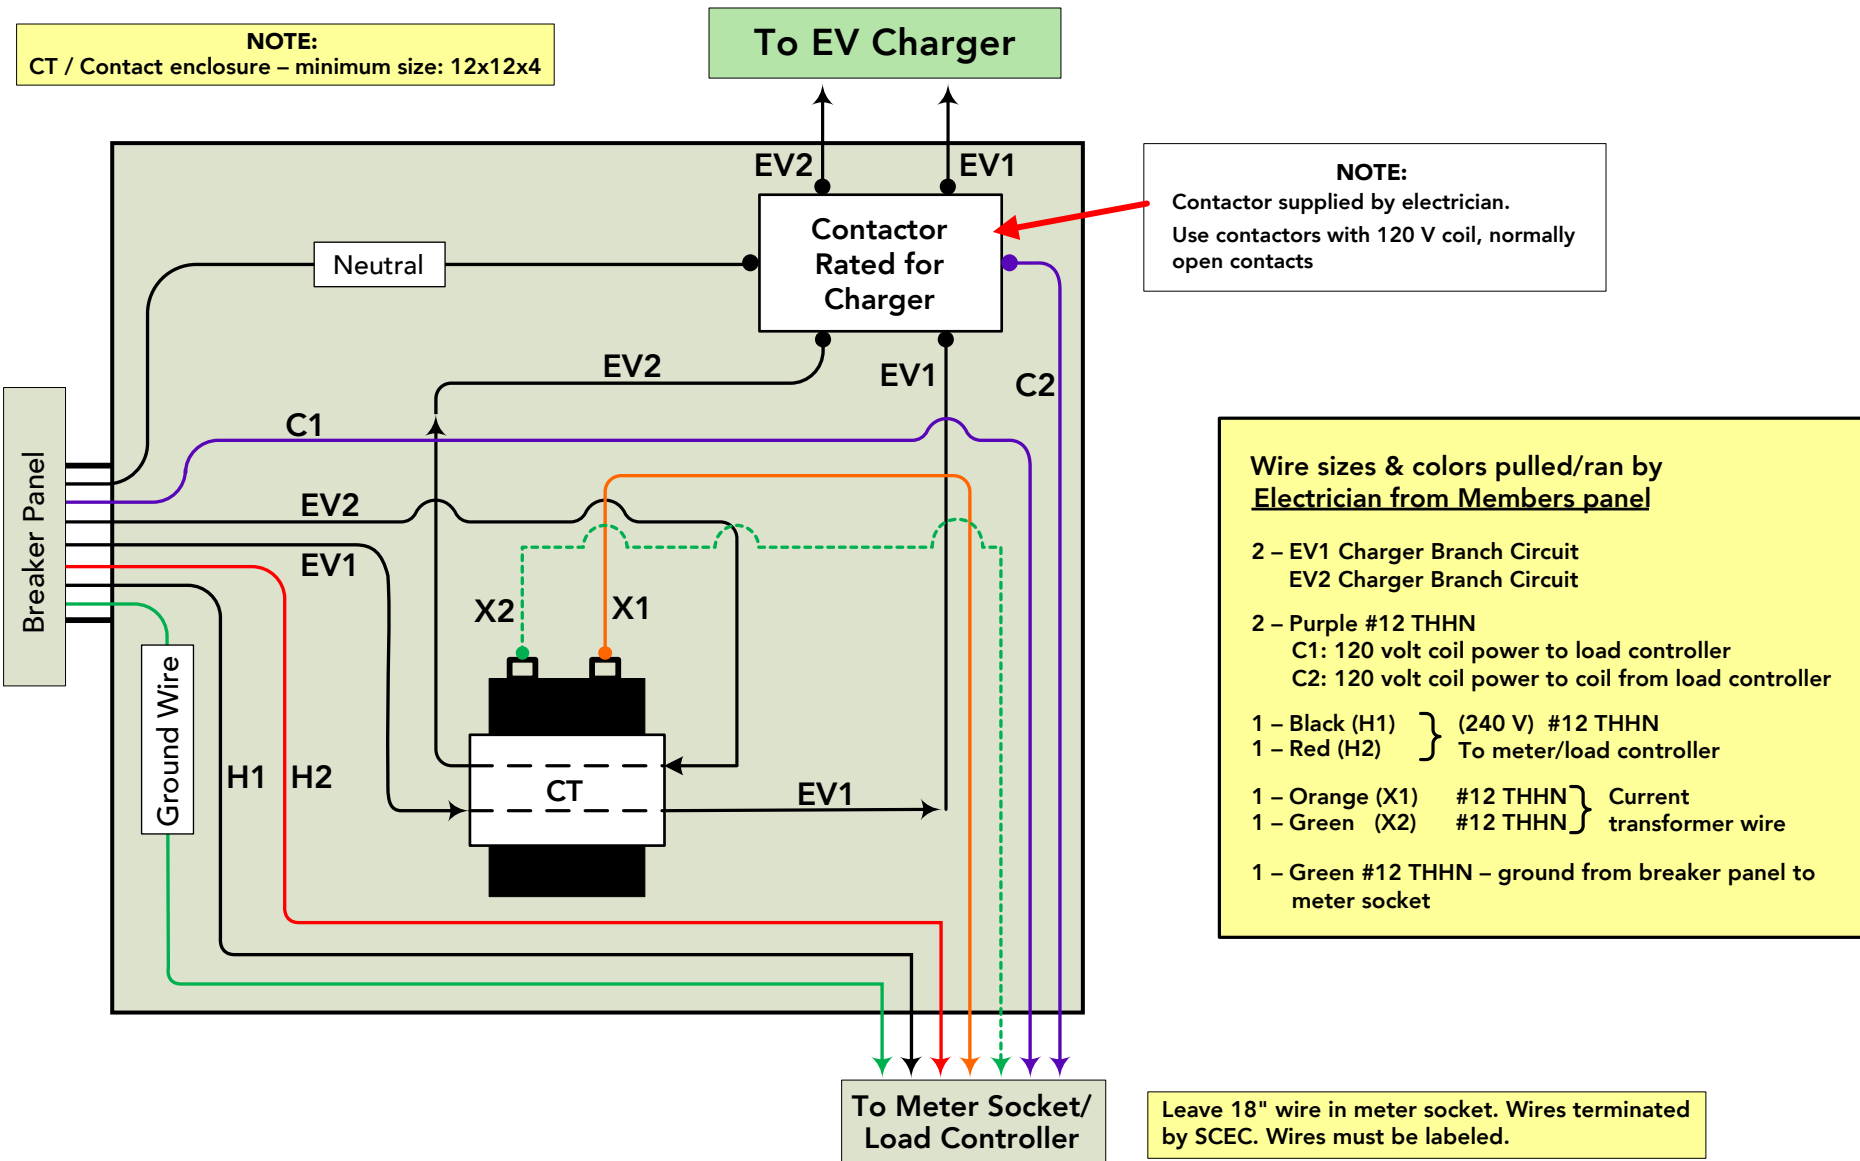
NOTE:
CT / Contact enclosure – minimum size: 12x12x4

To EV Charger

EV2

EV1

NOTE:
Contactor supplied by electrician.
Use contactors with 120 V coil, normally open contacts

Neutral

Contactor Rated for Charger

EV2

EV1

C2

C1

EV2

EV1

X2

X1

Breaker Panel

Ground Wire

H1

H2

CT

EV1

Wire sizes & colors pulled/ran by Electrician from Members panel

2 – EV1 Charger Branch Circuit
EV2 Charger Branch Circuit

2 – Purple #12 THHN
C1: 120 volt coil power to load controller
C2: 120 volt coil power to coil from load controller

1 – Black (H1)
1 – Red (H2)
(240 V) #12 THHN
To meter/load controller

1 – Orange (X1) #12 THHN
1 – Green (X2) #12 THHN
Current transformer wire

1 – Green #12 THHN – ground from breaker panel to meter socket

To Meter Socket/ Load Controller

Leave 18" wire in meter socket. Wires terminated by SCEC. Wires must be labeled.